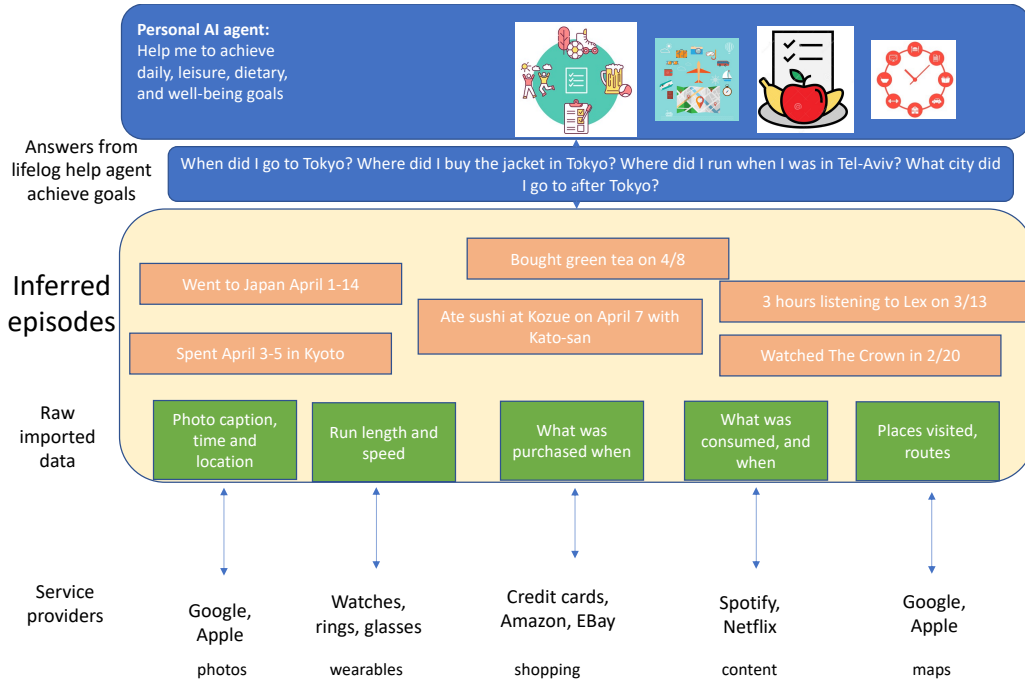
Personal AI agent:
Help me to achieve daily, leisure, dietary, and well-being goals

Answers from lifelog help agent achieve goals

When did I go to Tokyo? Where did I buy the jacket in Tokyo? Where did I run when I was in Tel-Aviv? What city did I go to after Tokyo?

Inferred episodes

Went to Japan April 1-14

Spent April 3-5 in Kyoto

Bought green tea on 4/8

Ate sushi at Kozue on April 7 with Kato-san

3 hours listening to Lex on 3/13

Watched The Crown in 2/20

Raw imported data

Photo caption, time and location

Run length and speed

What was purchased when

What was consumed, and when

Places visited, routes

Service providers

Google, Apple

Watches, rings, glasses

Credit cards, Amazon, EBay

Spotify, Netflix

Google, Apple

photos

wearables

shopping

content

maps